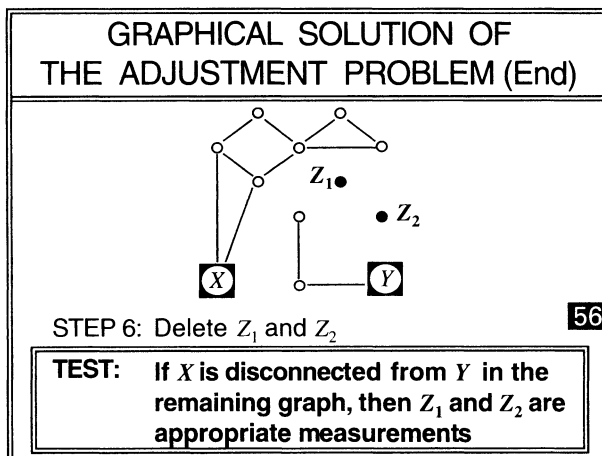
GRAPHICAL SOLUTION OF THE ADJUSTMENT PROBLEM (End)

$Z_1$

$Z_2$

$X$

$Y$

STEP 6: Delete $Z_1$ and $Z_2$

56

**TEST:** **If $X$ is disconnected from $Y$ in the remaining graph, then $Z_1$ and $Z_2$ are appropriate measurements**